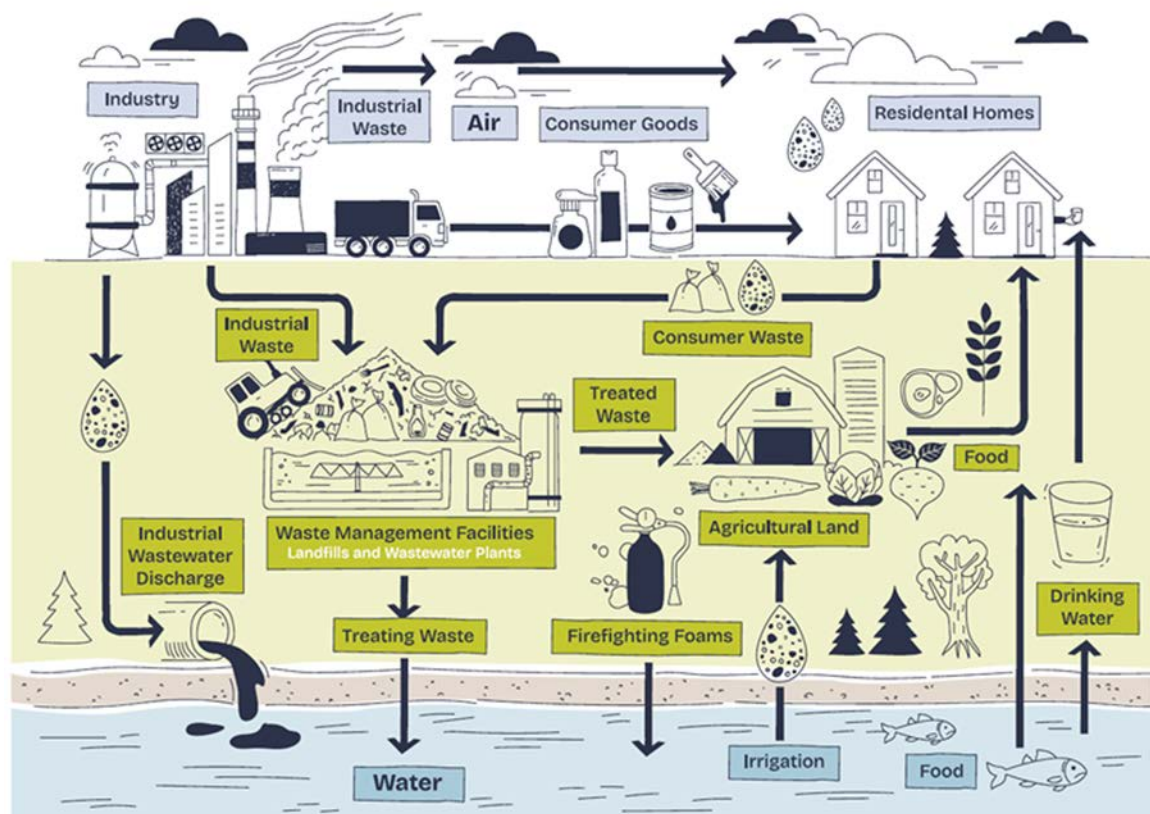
Industry

Industrial Waste

Air

Consumer Goods

Residental Homes

Industrial Waste

Consumer Waste

Treated Waste

Food

Industrial Wastewater Discharge

Waste Management Facilities
Landfills and Wastewater Plants

Agricultural Land

Treating Waste

Firefighting Foams

Drinking Water

Water

Irrigation

Food